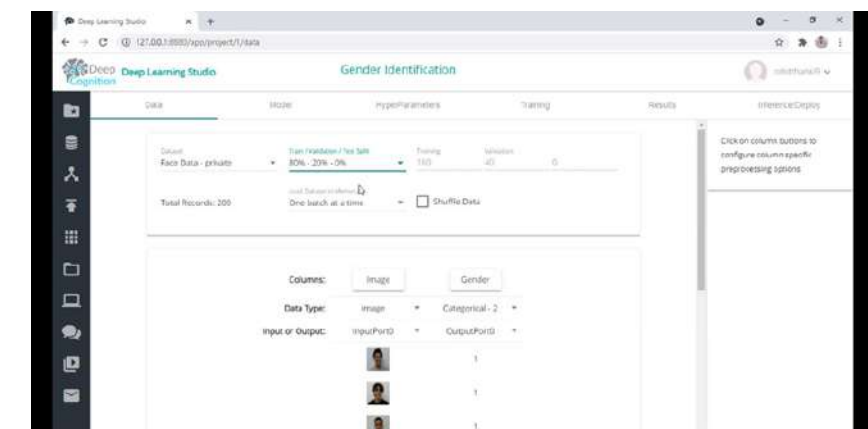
Deep Learning Studio
127.0.0.1:8880/app/project/1/data
Deep Cognition Deep Learning Studio
Gender Identification
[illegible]

Data Model HyperParameters Training Results Inference/Deploy

Dataset
Face Data - private
Train / Validation / Test Split
80% - 20% - 0%
Training
160
Validation
40
0
Total Records: 200
Load Dataset in Memory
One batch at a time
Shuffle Data

Click on column buttons to configure column specific preprocessing options

Columns: Image Gender
Data Type: Image Categorical - 2
Input or Output: InputPort0 OutputPort0
1
1
1